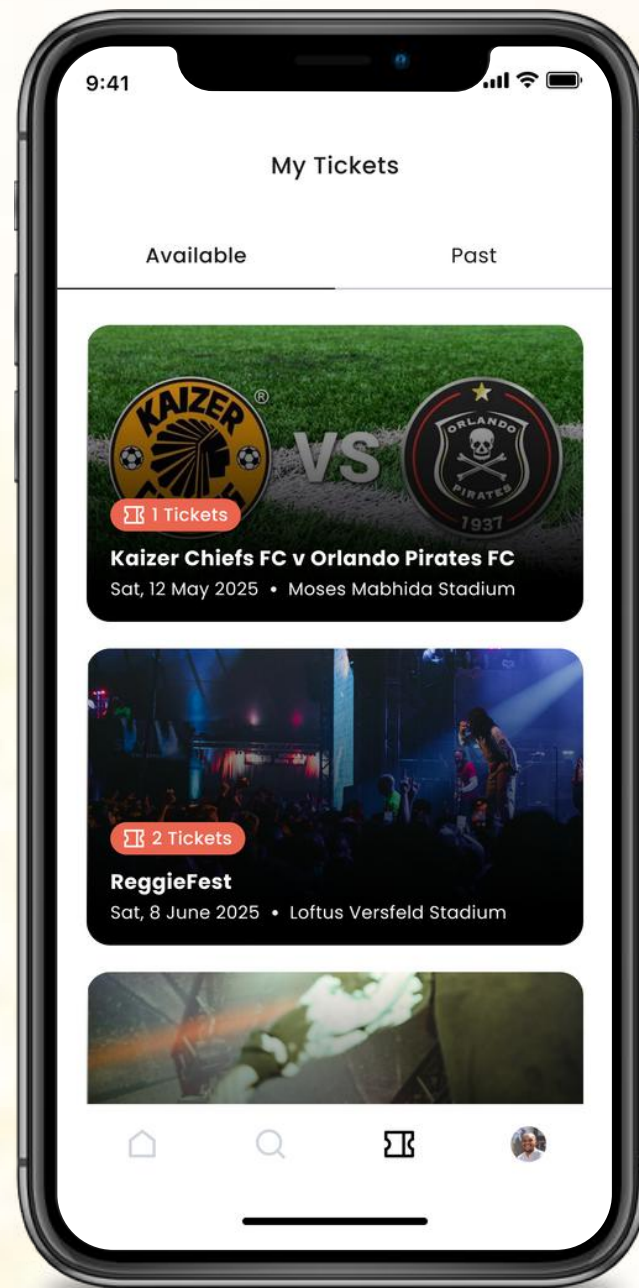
9:41

My Tickets

Available

Past

KAIZER ®

VS

ORLANDO PIRATES 1937

1 Tickets

Kaizer Chiefs FC v Orlando Pirates FC

Sat, 12 May 2025 • Moses Mabhida Stadium

2 Tickets

ReggieFest

Sat, 8 June 2025 • Loftus Versfeld Stadium